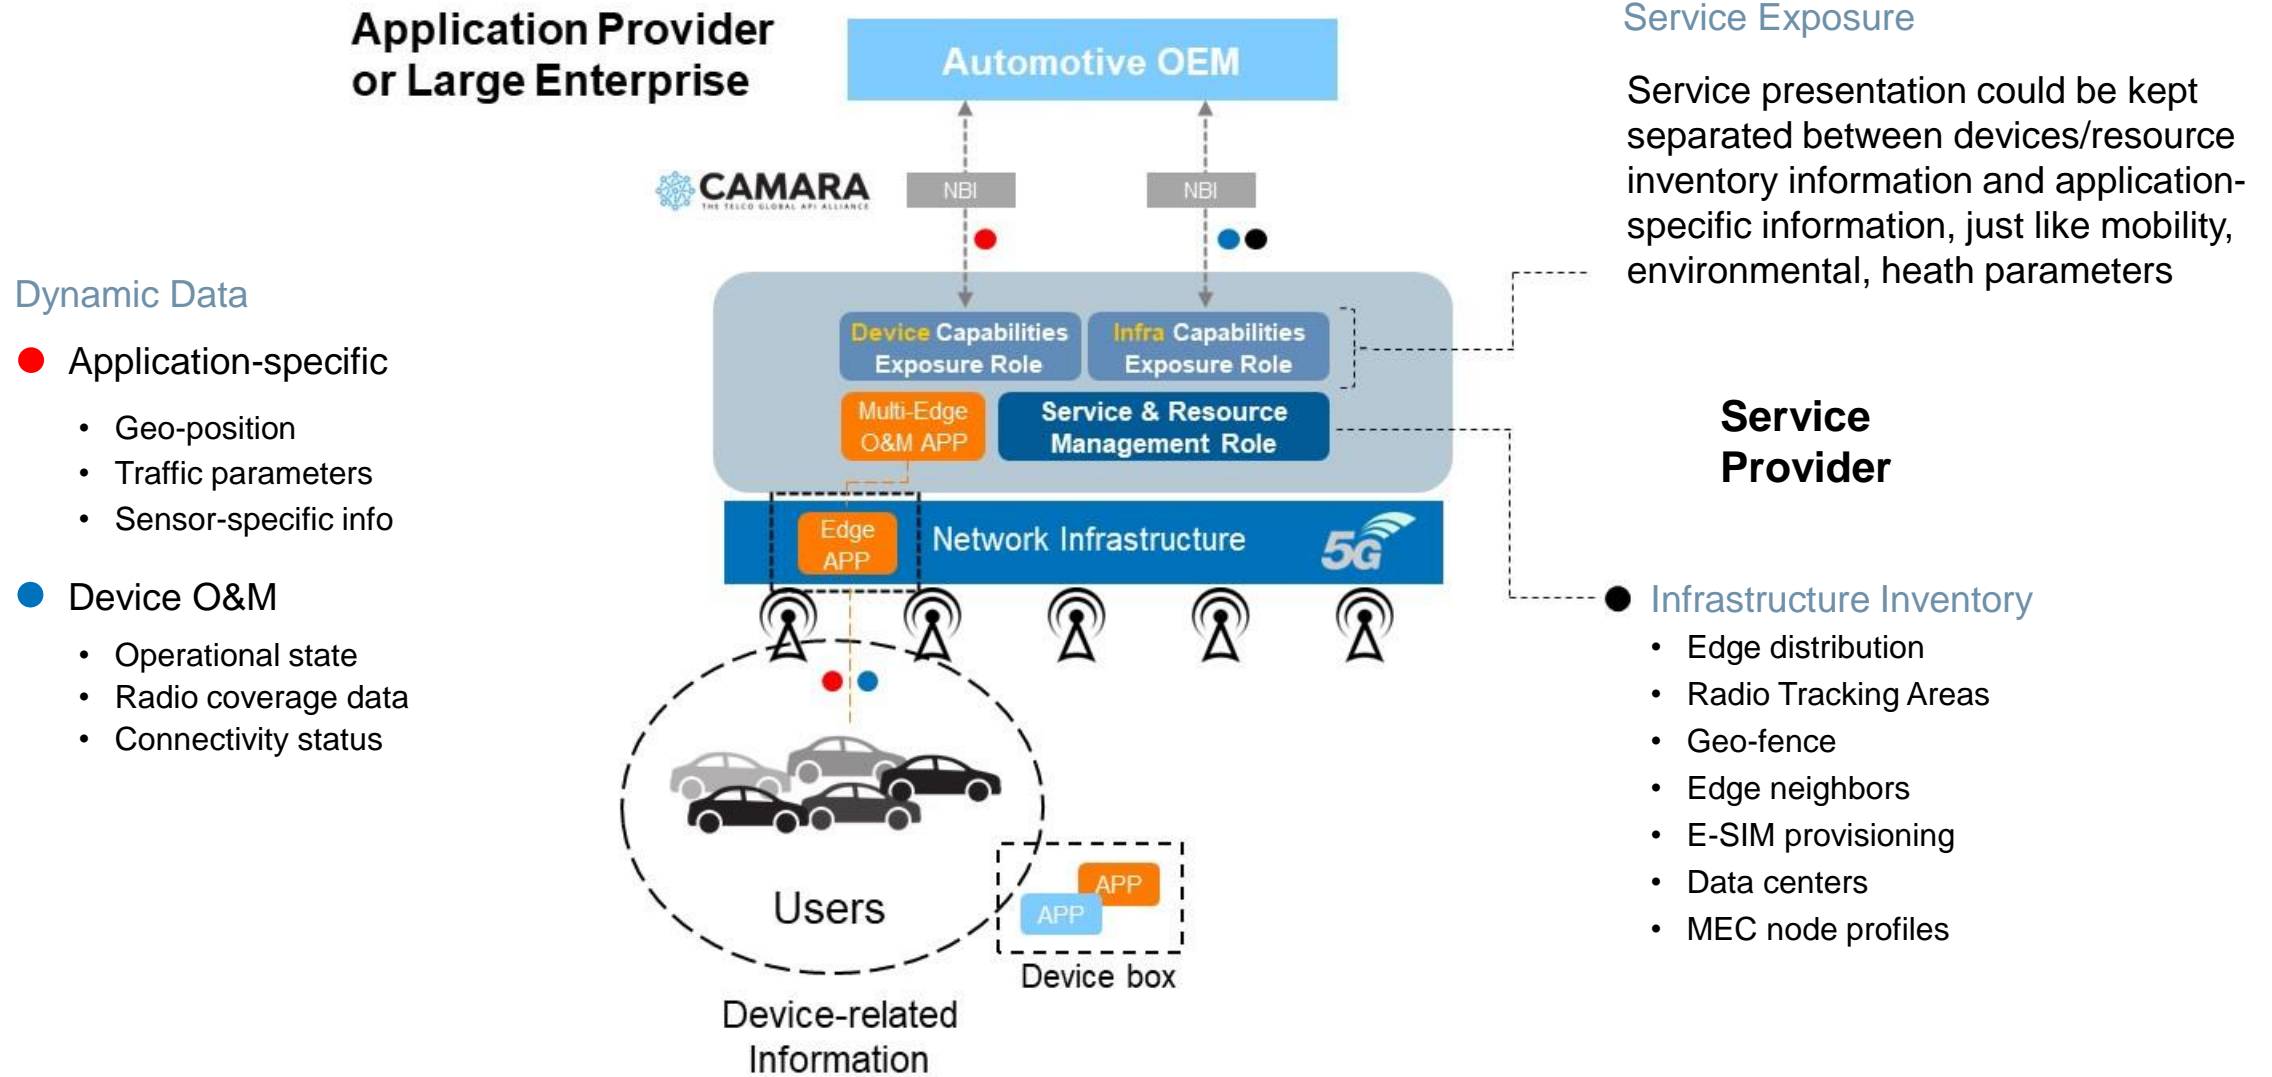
Application Provider or Large Enterprise

Automotive OEM

CAMARA
THE TELCO GLOBAL API ALLIANCE

NBI

NBI

Service Exposure

Service presentation could be kept separated between devices/resource inventory information and application-specific information, just like mobility, environmental, heath parameters

Dynamic Data

Application-specific

- Geo-position
- Traffic parameters
- Sensor-specific info

Device O&M

- Operational state
- Radio coverage data
- Connectivity status

Device Capabilities Exposure Role

Infra Capabilities Exposure Role

Multi-Edge O&M APP

Service & Resource Management Role

Service Provider

Edge APP

Network Infrastructure

5G

Infrastructure Inventory

- Edge distribution
- Radio Tracking Areas
- Geo-fence
- Edge neighbors
- E-SIM provisioning
- Data centers
- MEC node profiles

Users

APP

APP

Device box

Device-related Information